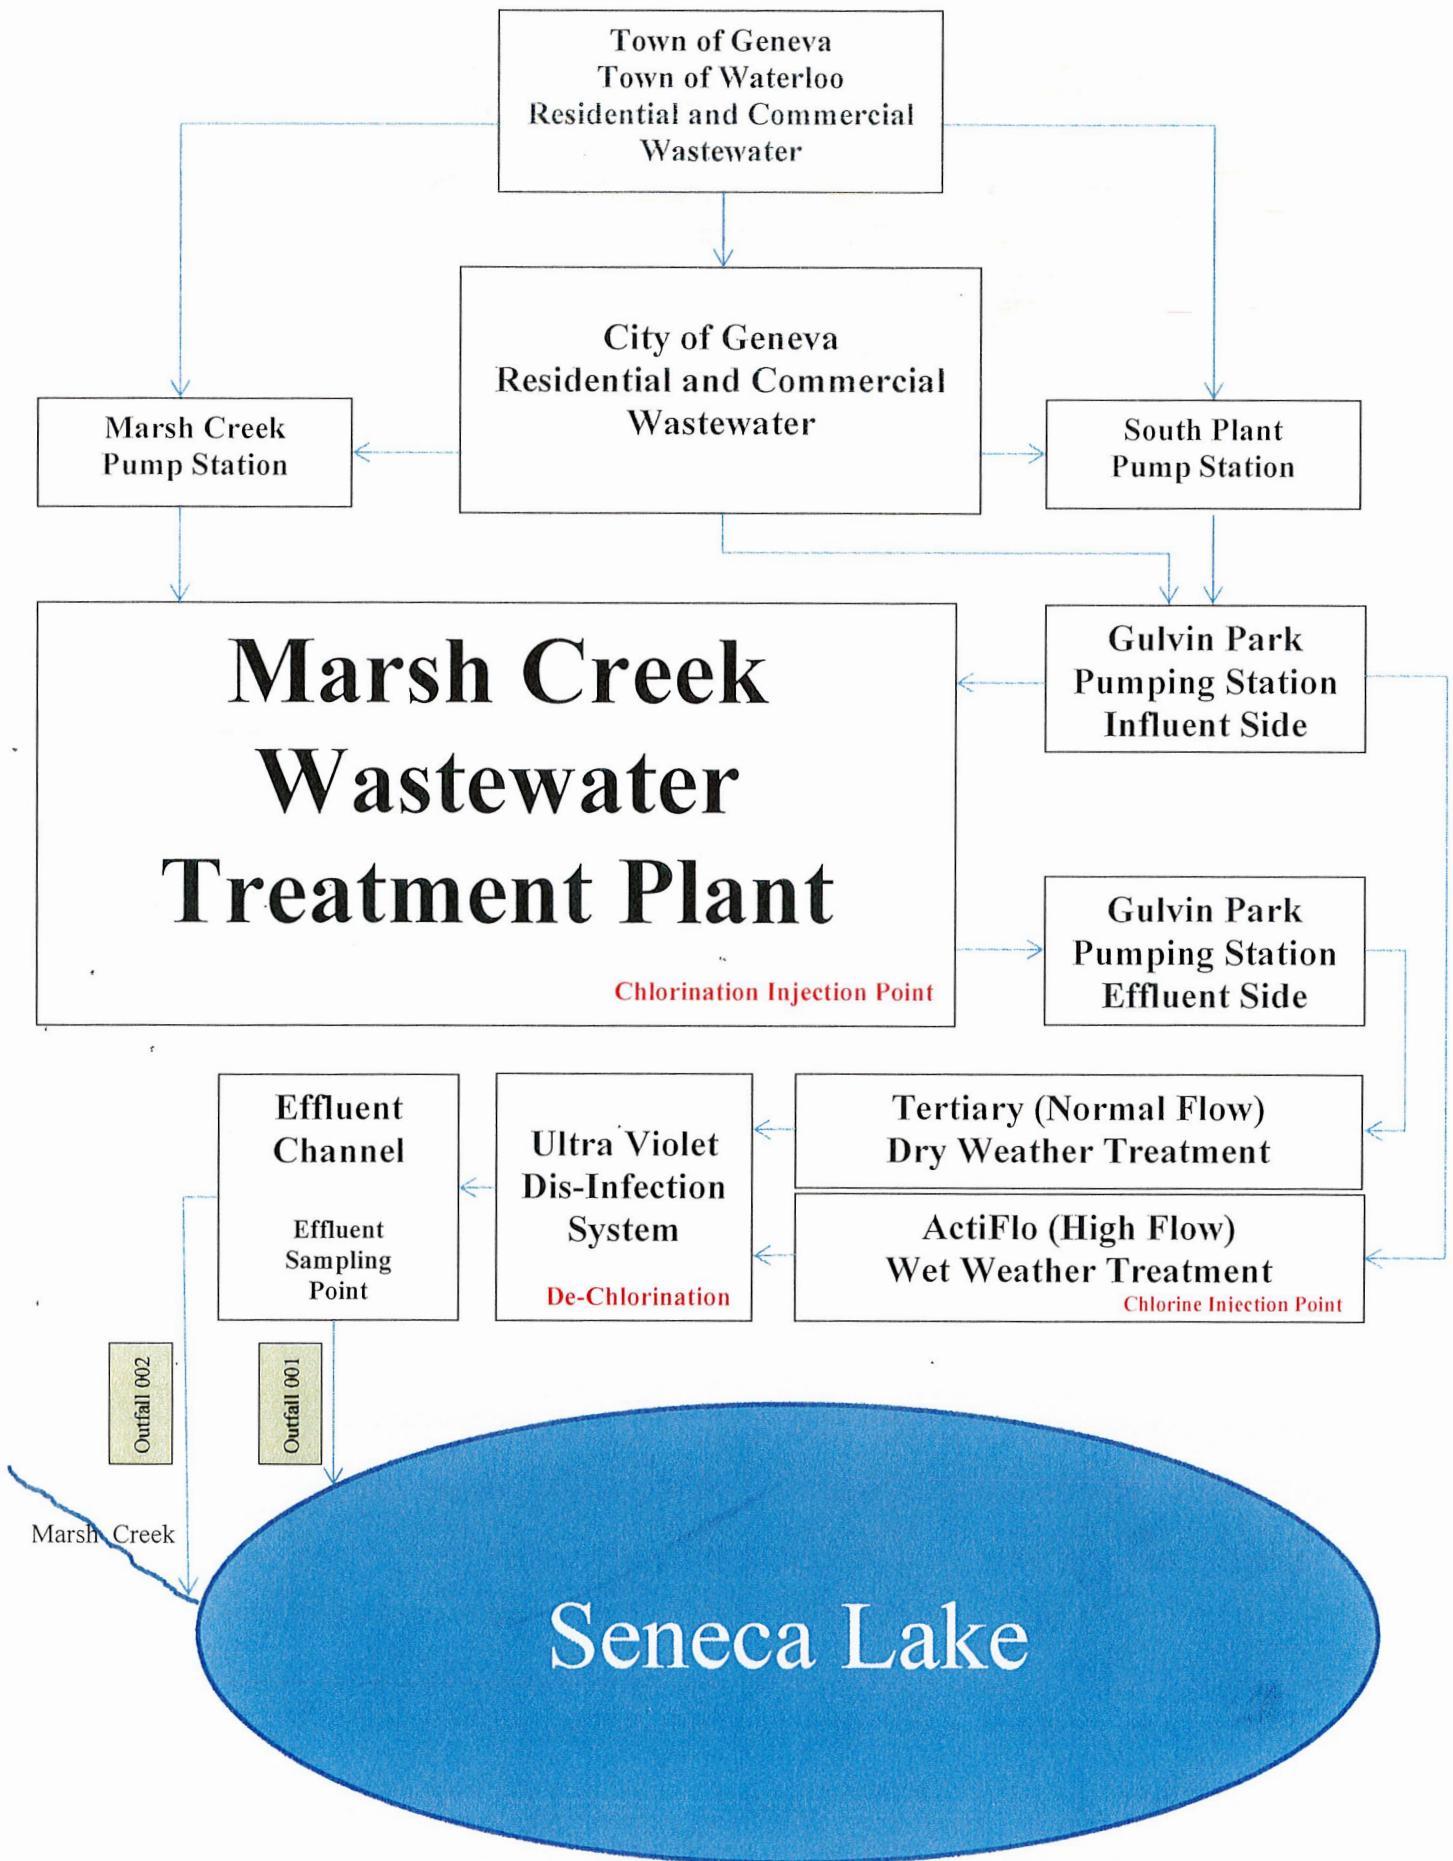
Town of Geneva
Town of Waterloo
Residential and Commercial
Wastewater

City of Geneva
Residential and Commercial
Wastewater

Marsh Creek
Pump Station

South Plant
Pump Station

Marsh Creek
Wastewater
Treatment Plant

Chlorination Injection Point

Gulvin Park
Pumping Station
Influent Side

Gulvin Park
Pumping Station
Effluent Side

Effluent
Channel

Effluent
Sampling
Point

Ultra Violet
Dis-Infection
System

De-Chlorination

Tertiary (Normal Flow)
Dry Weather Treatment

ActiFlo (High Flow)
Wet Weather Treatment

Chlorine Injection Point

Outfall 002

Outfall 001

Marsh Creek

Seneca Lake